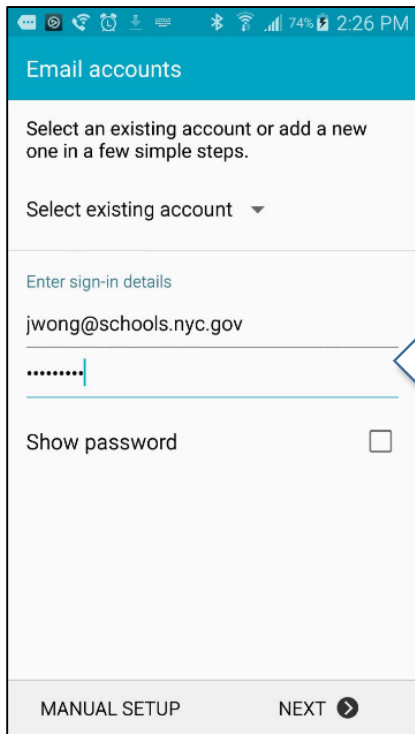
74% 2:26 PM

Email accounts

Select an existing account or add a new one in a few simple steps.

Select existing account

Enter sign-in details

jwong@schools.nyc.gov

•••••••••

Show password

MANUAL SETUP

NEXT